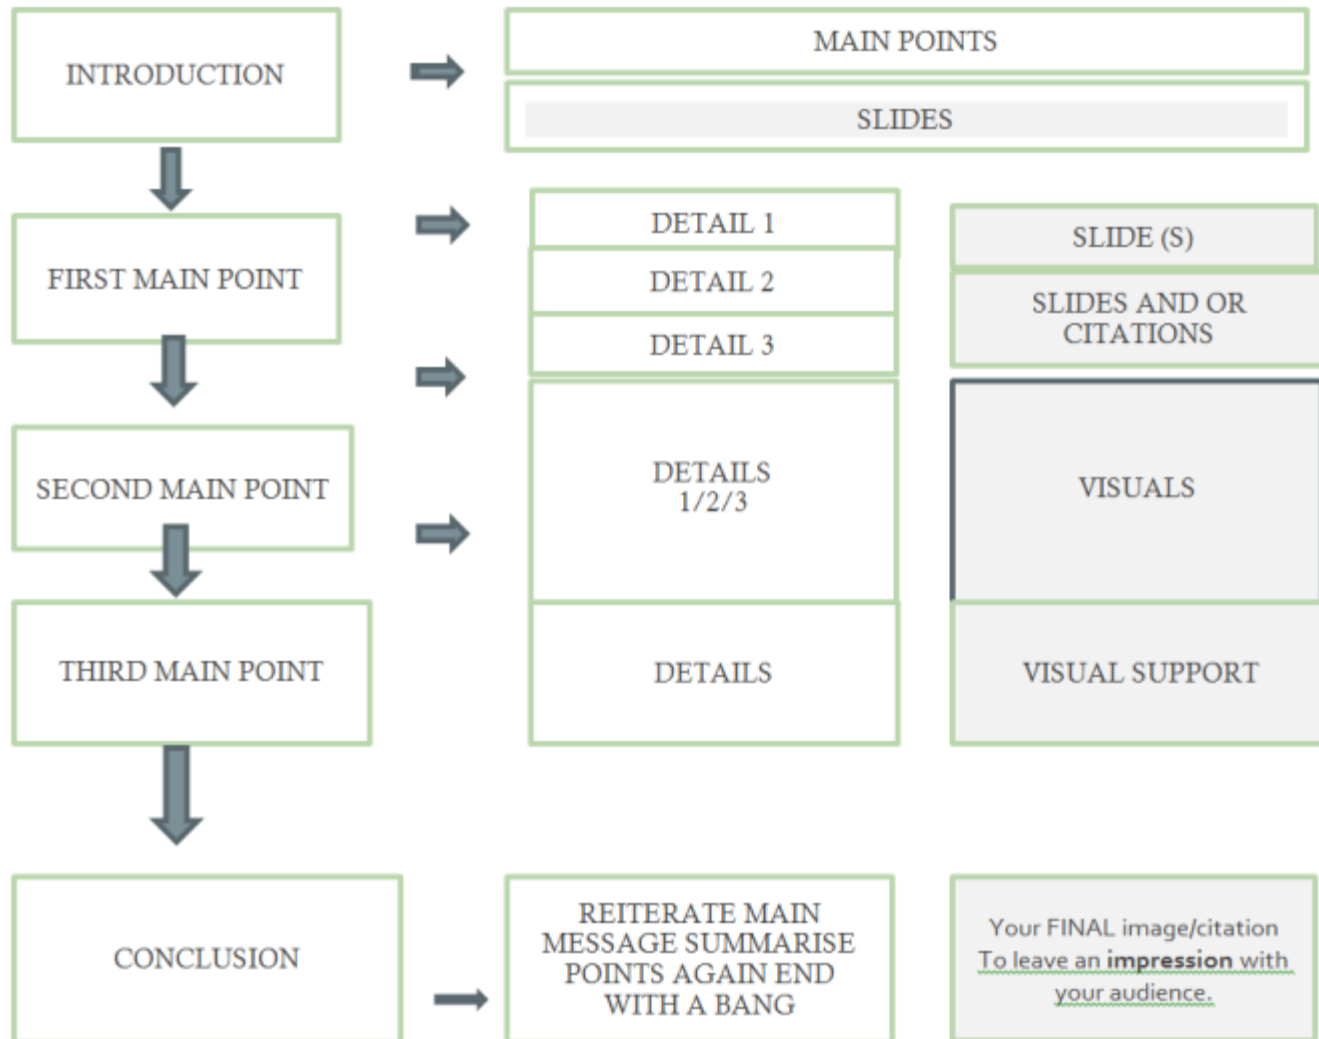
INTRODUCTION

MAIN POINTS

SLIDES

FIRST MAIN POINT

DETAIL 1

DETAIL 2

DETAIL 3

SLIDE (S)

SLIDES AND OR CITATIONS

SECOND MAIN POINT

DETAILS 1/2/3

VISUALS

THIRD MAIN POINT

DETAILS

VISUAL SUPPORT

CONCLUSION

REITERATE MAIN MESSAGE SUMMARISE POINTS AGAIN END WITH A BANG

Your FINAL image/citation To leave an **impression** with your audience.